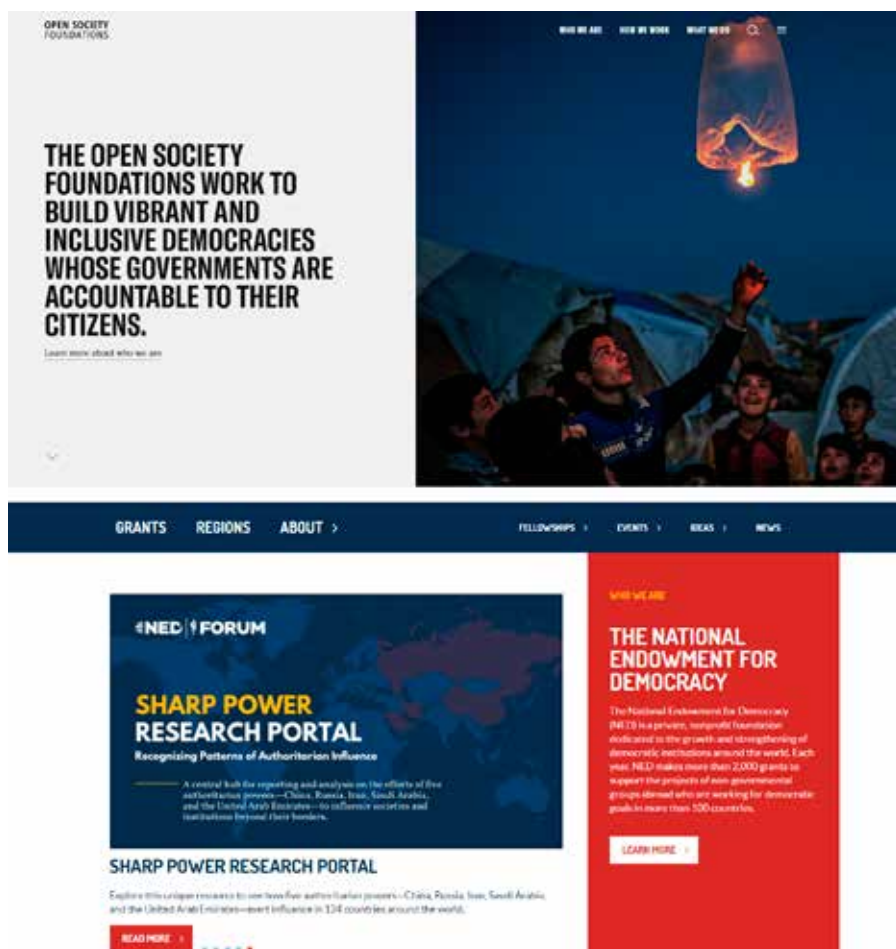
OPEN SOCIETY
FOUNDATIONS

WHO WE ARE HOW WE WORK WHAT WE DO

THE OPEN SOCIETY FOUNDATIONS WORK TO BUILD VIBRANT AND INCLUSIVE DEMOCRACIES WHOSE GOVERNMENTS ARE ACCOUNTABLE TO THEIR CITIZENS.

Learn more about who we are

GRANTS REGIONS ABOUT >

FELLOWSHIPS > EVENTS > IDEAS > NEWS

NED | FORUM

SHARP POWER RESEARCH PORTAL

Recognizing Patterns of Authoritarian Influence

A central hub for reporting and analysis on the efforts of five authoritarian powers—China, Russia, Iran, Saudi Arabia, and the United Arab Emirates—to influence societies and institutions beyond their borders.

SHARP POWER RESEARCH PORTAL

Explore this unique resource to see how five authoritarian powers—China, Russia, Iran, Saudi Arabia, and the United Arab Emirates—exert influence in 134 countries around the world.

READ MORE >

WHO WE ARE

THE NATIONAL ENDOWMENT FOR DEMOCRACY

The National Endowment for Democracy (NED) is a private, nonprofit foundation dedicated to the growth and strengthening of democratic institutions around the world. Each year, NED makes more than 2,000 grants to support the projects of non-governmental groups abroad who are working for democratic goals in more than 100 countries.

LEARN MORE >